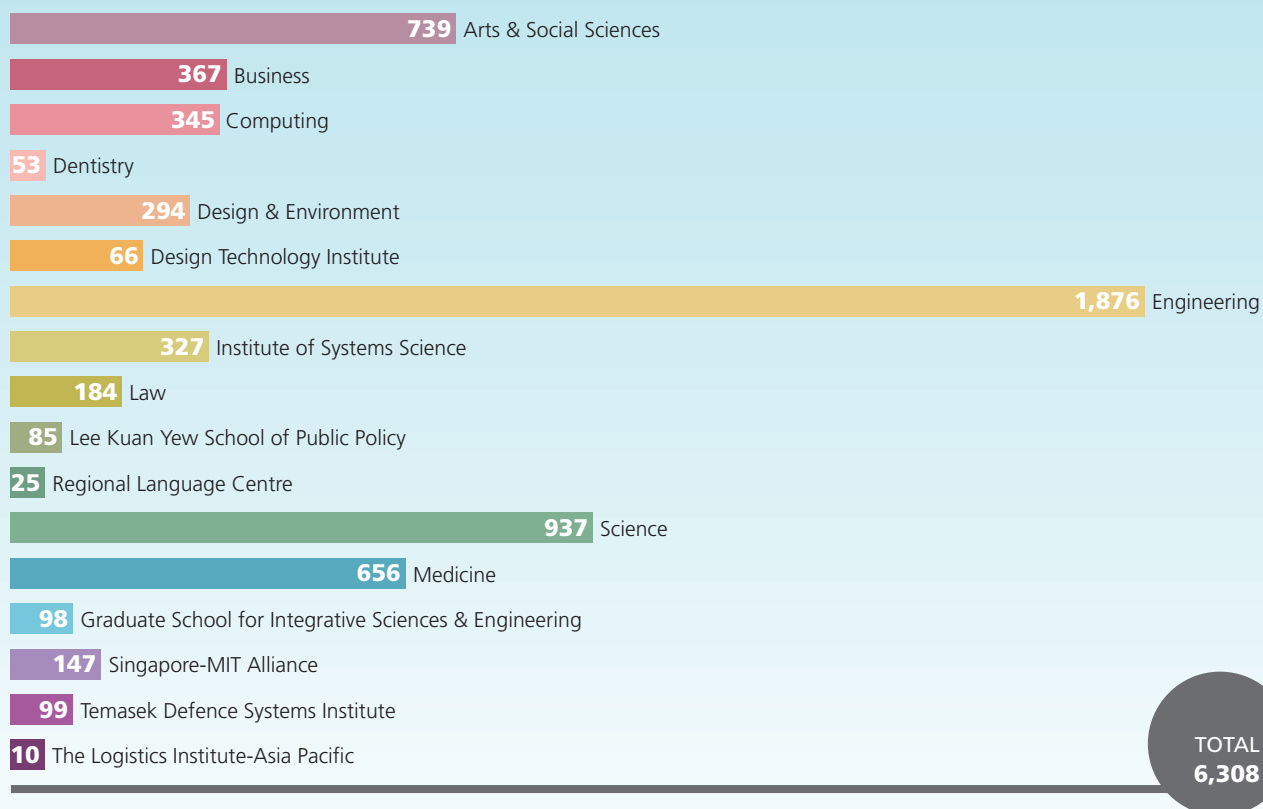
739 Arts & Social Sciences
367 Business
345 Computing
53 Dentistry
294 Design & Environment
66 Design Technology Institute
1,876 Engineering
327 Institute of Systems Science
184 Law
85 Lee Kuan Yew School of Public Policy
25 Regional Language Centre
937 Science
656 Medicine
98 Graduate School for Integrative Sciences & Engineering
147 Singapore-MIT Alliance
99 Temasek Defence Systems Institute
10 The Logistics Institute-Asia Pacific

TOTAL
6,308